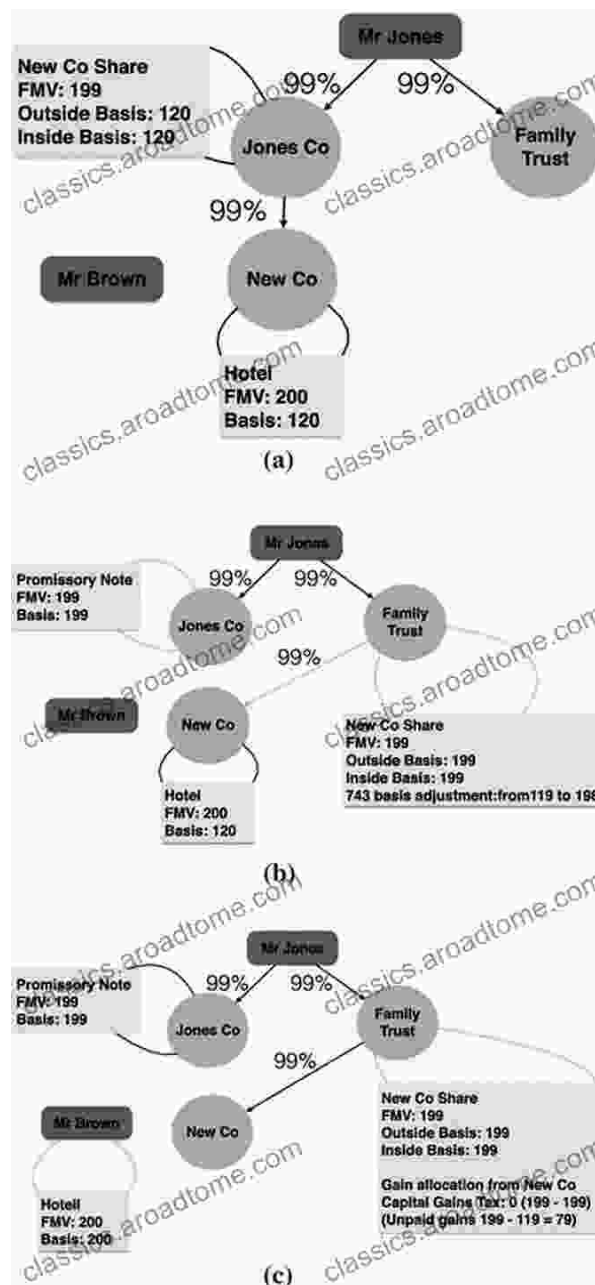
Mr Jones

99%

99%

New Co Share
FMV: 199
Outside Basis: 120
Inside Basis: 120

Jones Co

Family Trust

99%

Mr Brown

New Co

Hotel
FMV: 200
Basis: 120

(a)

Mr Jones

99%

99%

Promissory Note
FMV: 199
Basis: 199

Jones Co

Family Trust

99%

Mr Brown

New Co

New Co Share
FMV: 199
Outside Basis: 199
Inside Basis: 199
743 basis adjustment:from119 to 19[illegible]

Hotel
FMV: 200
Basis: 120

(b)

Mr Jones

99%

99%

Promissory Note
FMV: 199
Basis: 199

Jones Co

Family Trust

99%

Mr Brown

New Co

New Co Share
FMV: 199
Outside Basis: 199
Inside Basis: 199

Gain allocation from New Co
Capital Gains Tax: 0 (199 - 199)
(Unpaid gains 199 - 119 = 79)

Hotel
FMV: 200
Basis: 200

(c)

classics.aroadtome.com